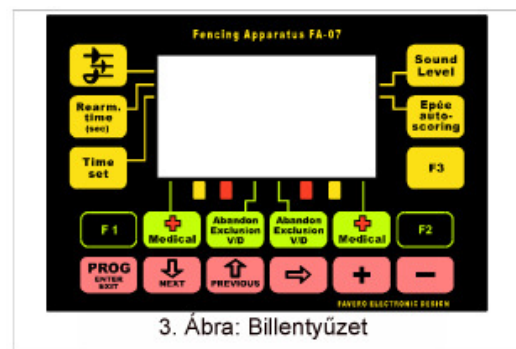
Fencing Apparatus FA-07

Rearm. time (sec)

Time set

Sound Level

Epée auto-scoring

F3

F 1

Medical

Abandon Exclusion V/D

Abandon Exclusion V/D

Medical

F2

PROG ENTER EXIT

NEXT

PREVIOUS

+

−

FAVERO ELECTRONIC DESIGN

3. Ábra: Billentyűzet